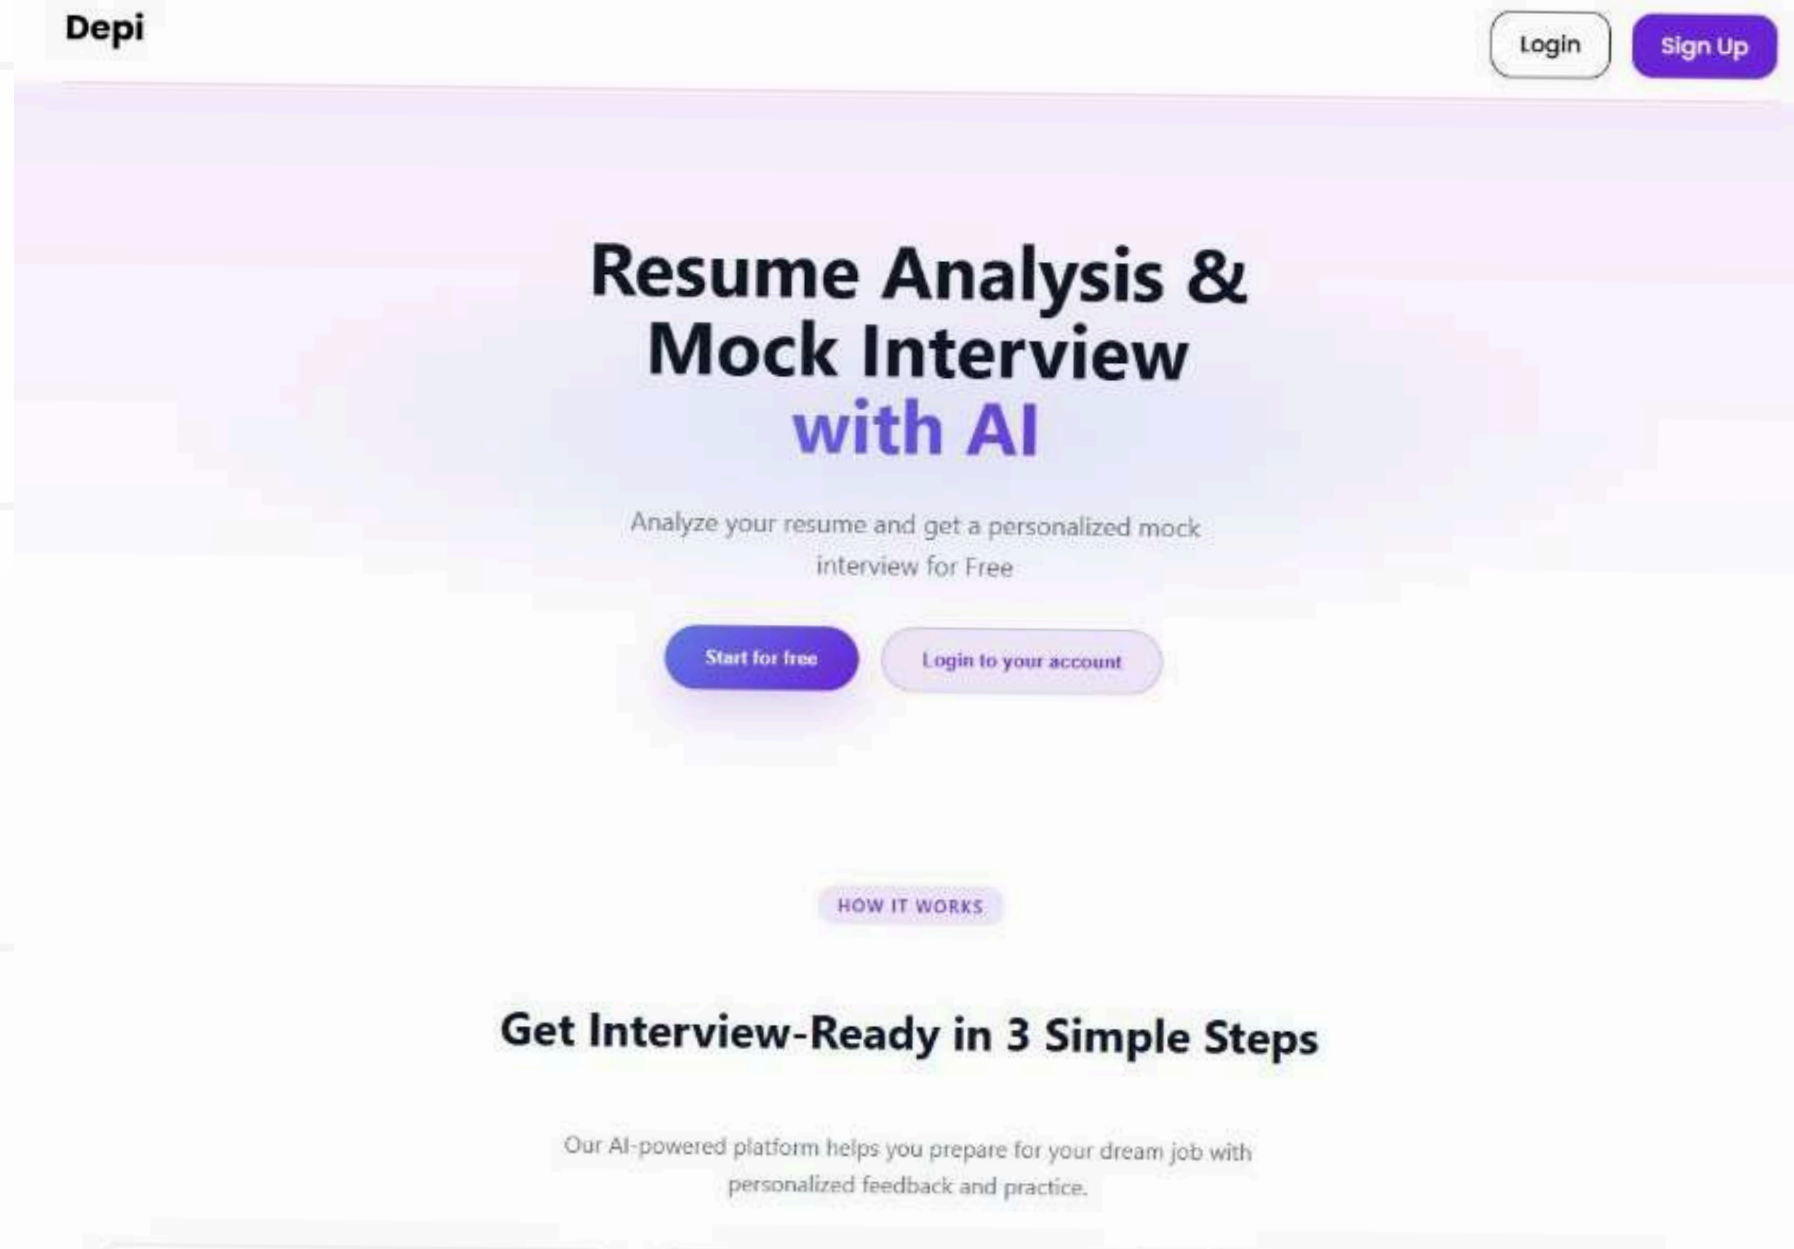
Depi

Login

Sign Up

Resume Analysis & Mock Interview with AI

Analyze your resume and get a personalized mock interview for Free

Start for free

Login to your account

HOW IT WORKS

Get Interview-Ready in 3 Simple Steps

Our AI-powered platform helps you prepare for your dream job with personalized feedback and practice.